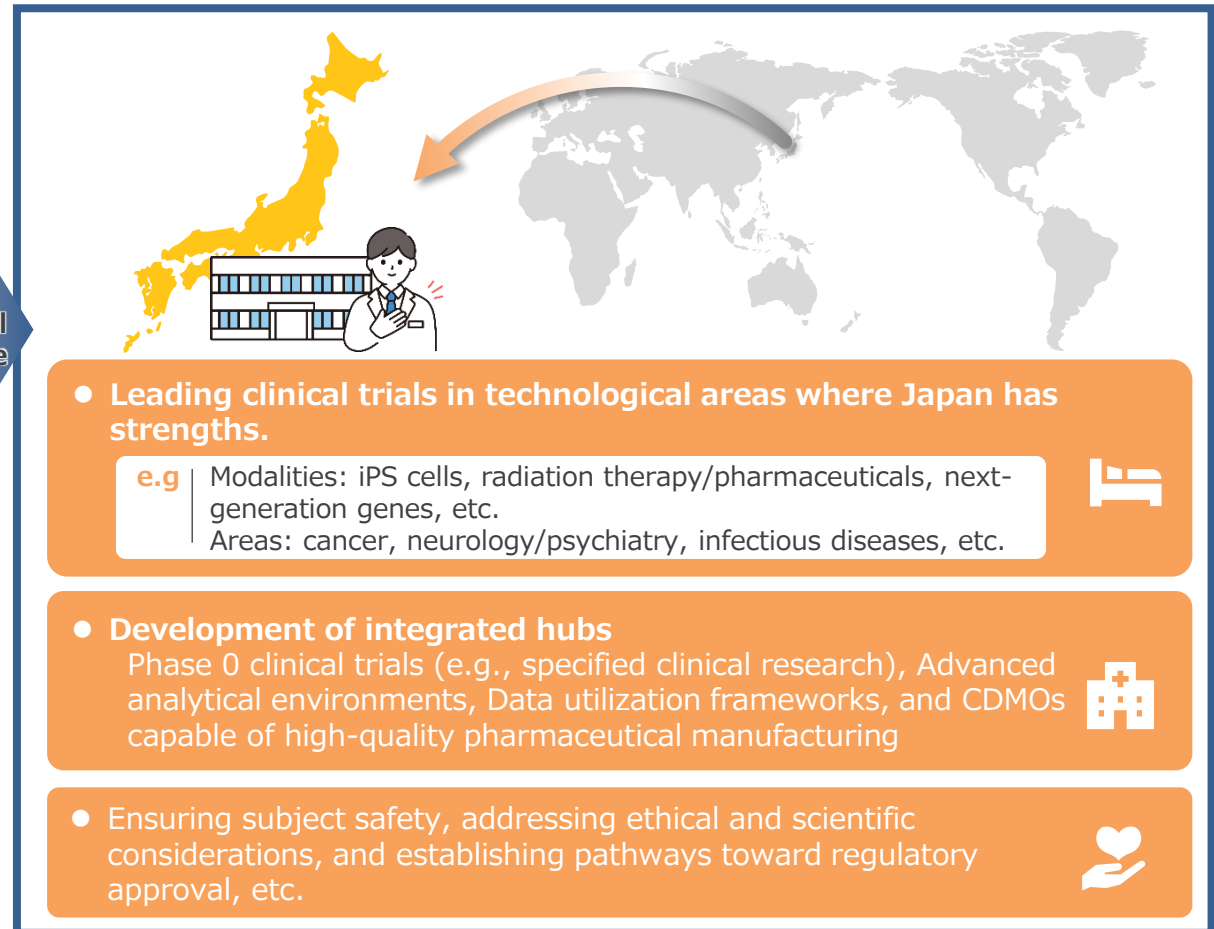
l
e

Leading clinical trials in technological areas where Japan has strengths.

e.g Modalities: iPS cells, radiation therapy/pharmaceuticals, next-generation genes, etc.
Areas: cancer, neurology/psychiatry, infectious diseases, etc.

Development of integrated hubs
Phase 0 clinical trials (e.g., specified clinical research), Advanced analytical environments, Data utilization frameworks, and CDMOs capable of high-quality pharmaceutical manufacturing

Ensuring subject safety, addressing ethical and scientific considerations, and establishing pathways toward regulatory approval, etc.